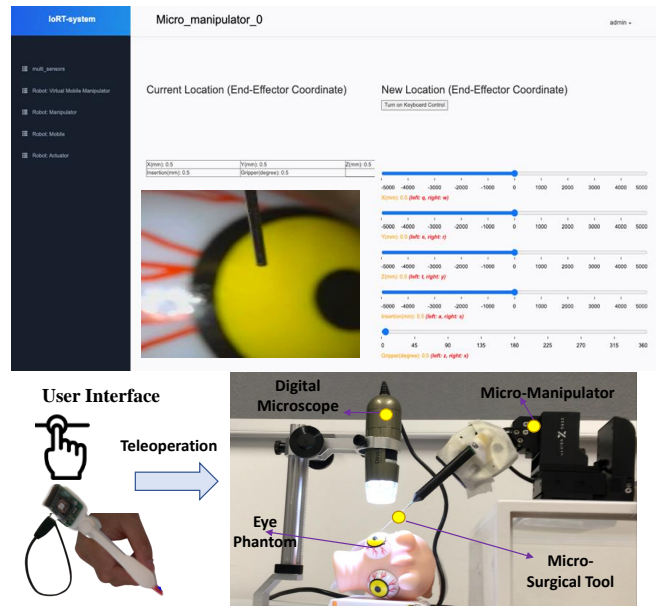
IoRT-system

Micro_manipulator_0

admin

multi_sensors

Robot: Virtual Mobile Manipulator

Robot: Manipulator

Robot: Mobile

Robot: Actuator

Current Location (End-Effector Coordinate)

New Location (End-Effector Coordinate)

Turn on Keyboard Control

| X(mm): 0.5 | Y(mm): 0.5 | Z(mm): 0.5 |
|---|---|---|
| Insertion(mm): 0.5 | Gripper(degree): 0.5 | |

-5000 -4000 -3000 -2000 -1000 0 1000 2000 3000 4000 5000
X(mm): 0.5 (left: q, right: w)

-5000 -4000 -3000 -2000 -1000 0 1000 2000 3000 4000 5000
Y(mm): 0.5 (left: e, right: r)

-5000 -4000 -3000 -2000 -1000 0 1000 2000 3000 4000 5000
Z(mm): 0.5 (left: t, right: y)

-5000 -4000 -3000 -2000 -1000 0 1000 2000 3000 4000 5000
Insertion(mm): 0.5 (left: a, right: s)

0 45 90 135 180 225 270 315 360
Gripper(degree): 0.5 (left: z, right: x)

User Interface

Teleoperation

Digital Microscope

Micro-Manipulator

Eye Phantom

Micro-Surgical Tool